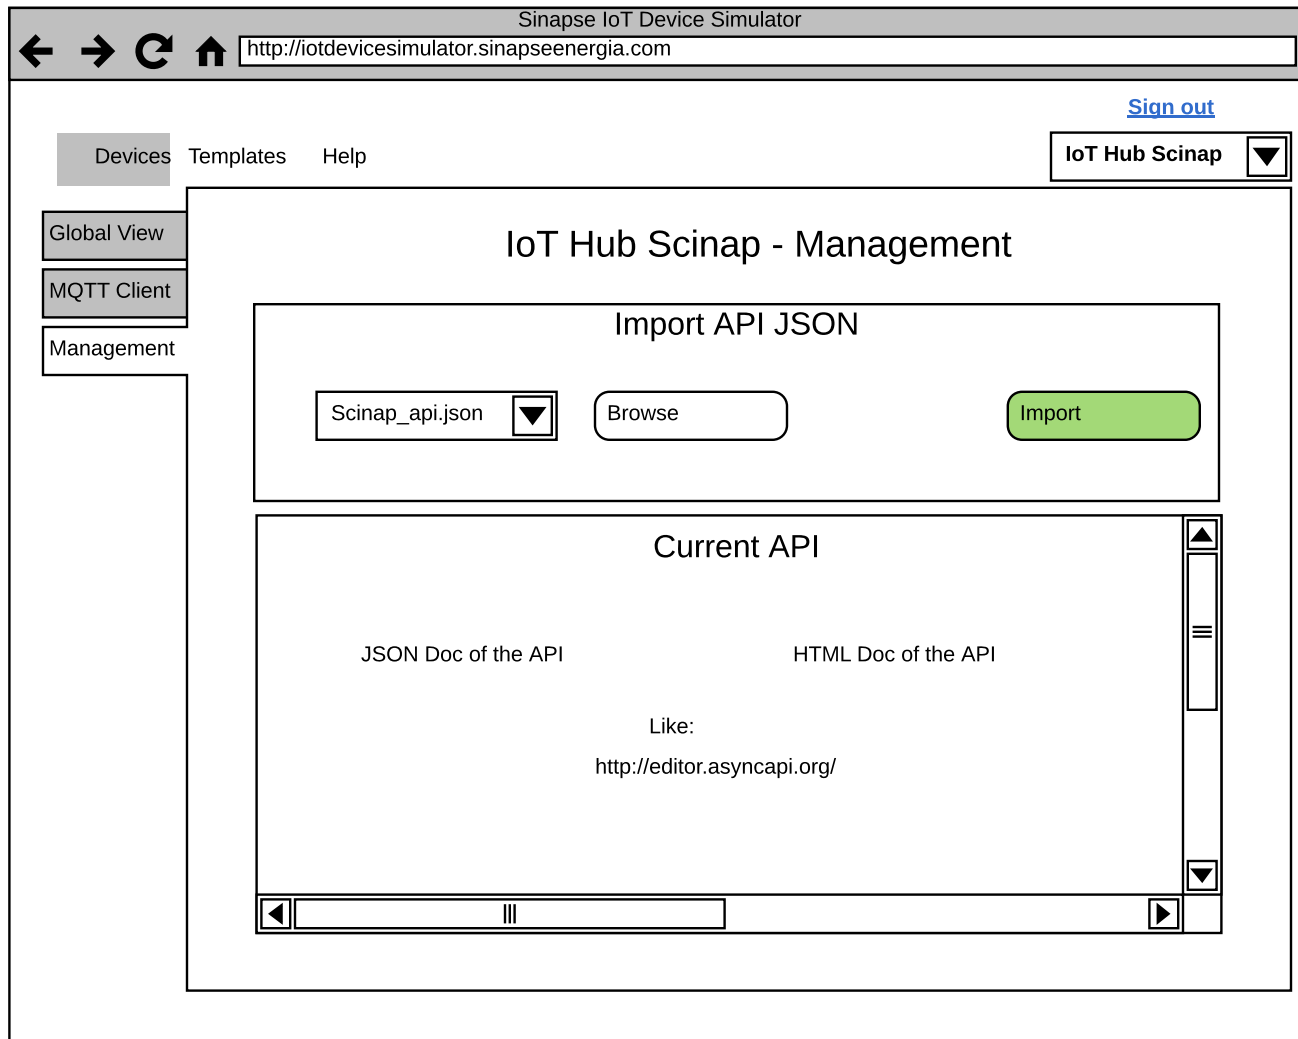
Sinapse IoT Device Simulator

http://iotdevicesimulator.sinapseenergia.com

Sign out

Devices Templates Help

IoT Hub Scinap

Global View

MQTT Client

Management

IoT Hub Scinap - Management

Import API JSON

Scinap_api.json

Browse

Import

Current API

JSON Doc of the API

HTML Doc of the API

Like:

http://editor.asyncapi.org/